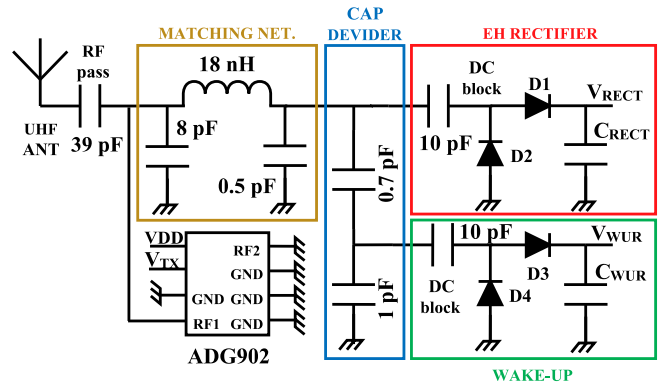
MATCHING NET.

CAP DEVIDER

EH RECTIFIER

RF pass

18 nH

DC block

D1

$V_{RECT}$

UHF ANT

39 pF

8 pF

10 pF

D2

$C_{RECT}$

0.5 pF

0.7 pF

VDD

$V_{TX}$

RF2

GND

GND

GND

RF1

GND

GND

10 pF

D3

$V_{WUR}$

DC block

D4

$C_{WUR}$

1 pF

ADG902

WAKE-UP